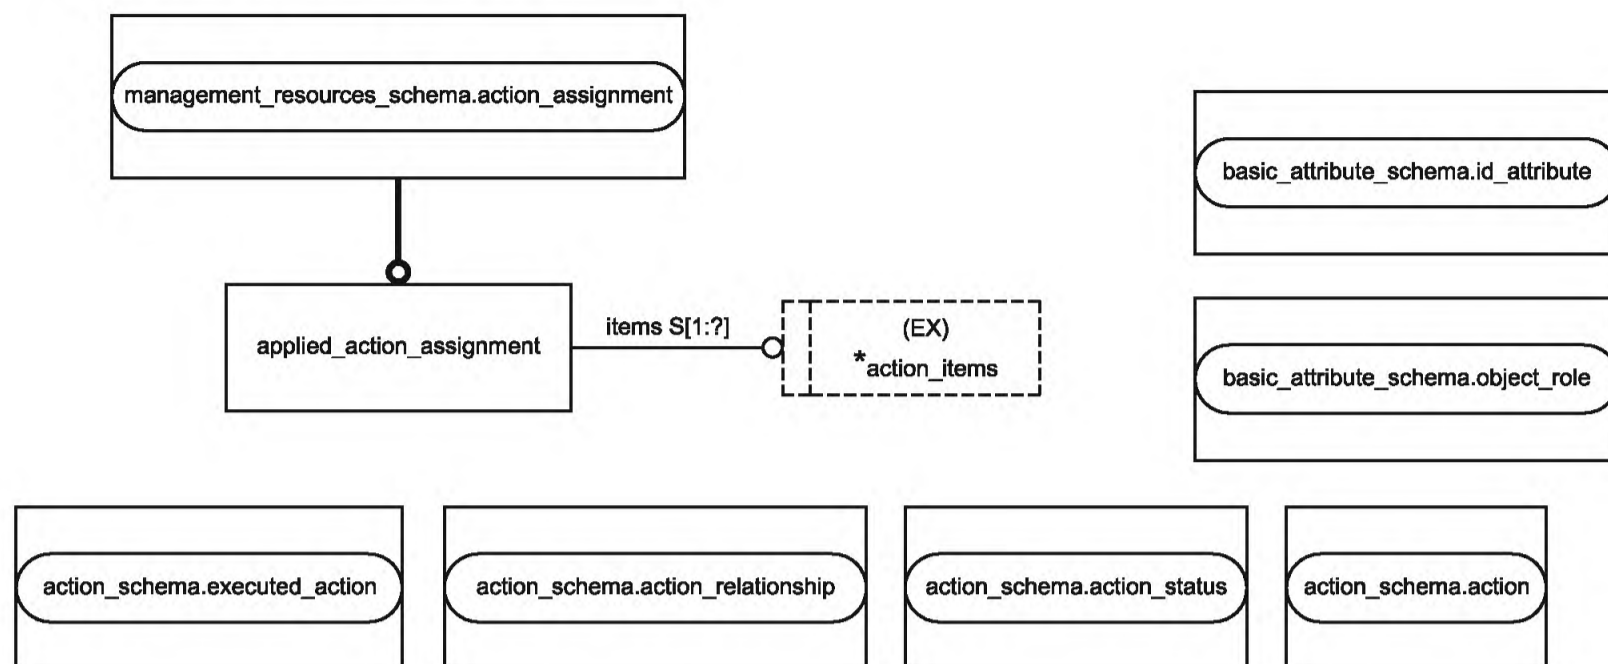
management_resources_schema.action_assignment

basic_attribute_schema.id_attribute

applied_action_assignment

items S[1:?]

(EX)
*action_items

basic_attribute_schema.object_role

action_schema.executed_action

action_schema.action_relationship

action_schema.action_status

action_schema.action